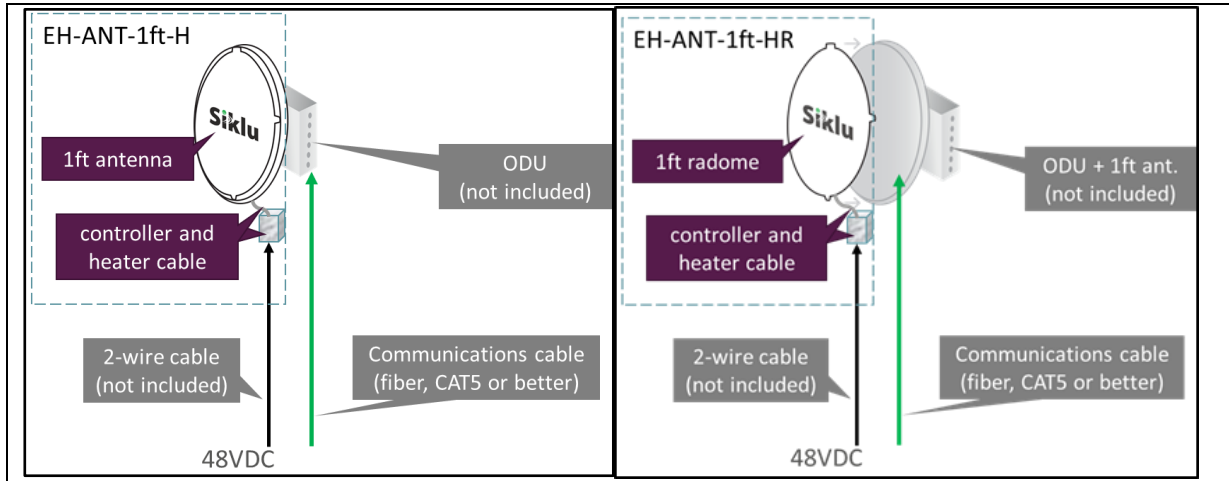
EH-ANT-1ft-H

Siklu

1ft antenna

ODU (not included)

controller and heater cable

2-wire cable (not included)

Communications cable (fiber, CAT5 or better)

48VDC

EH-ANT-1ft-HR

Siklu

1ft radome

ODU + 1ft ant. (not included)

controller and heater cable

2-wire cable (not included)

Communications cable (fiber, CAT5 or better)

48VDC